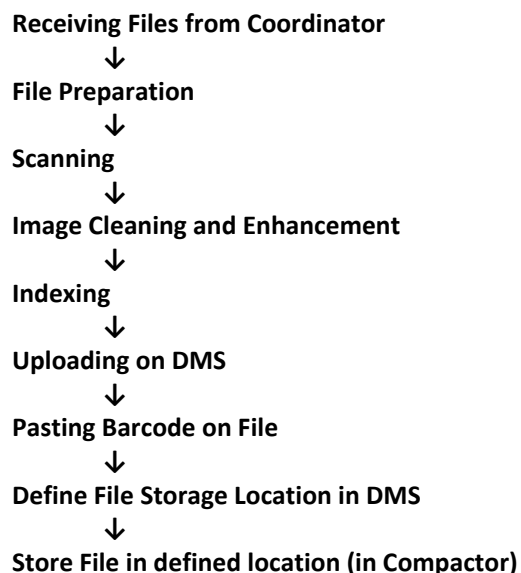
Receiving Files from Coordinator
↓
File Preparation
↓
Scanning
↓
Image Cleaning and Enhancement
↓
Indexing
↓
Uploading on DMS
↓
Pasting Barcode on File
↓
Define File Storage Location in DMS
↓
Store File in defined location (in Compactor)